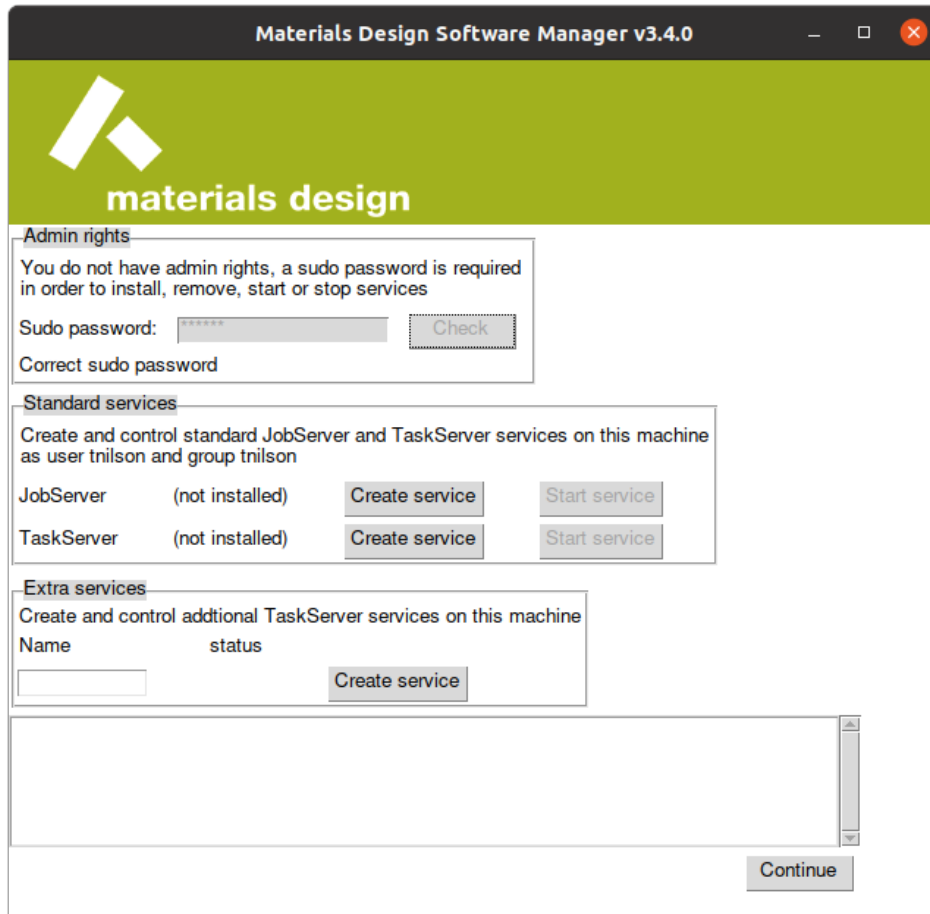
Materials Design Software Manager v3.4.0

materials design

Admin rights

You do not have admin rights, a sudo password is required in order to install, remove, start or stop services

Sudo password: ****** Check

Correct sudo password

Standard services

Create and control standard JobServer and TaskServer services on this machine as user tnilson and group tnilson

JobServer (not installed) Create service Start service

TaskServer (not installed) Create service Start service

Extra services

Create and control addtional TaskServer services on this machine

Name status

Create service

Continue